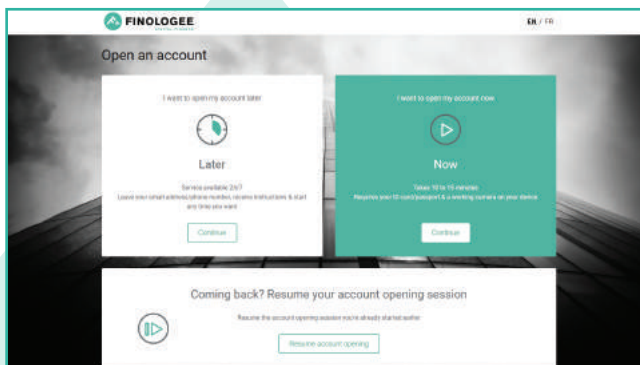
FINOLOGEE

EN / FR

Open an account

I want to open my account later

Later

Service available 24/7
Leave your email address/phone number, receive instructions & start any time you want

Continue

I want to open my account now

Now

Takes 10 to 15 minutes
Requires your ID card/passport & a working camera on your device

Continue

Coming back? Resume your account opening session

Resume the account opening session you've already started earlier

Resume account opening